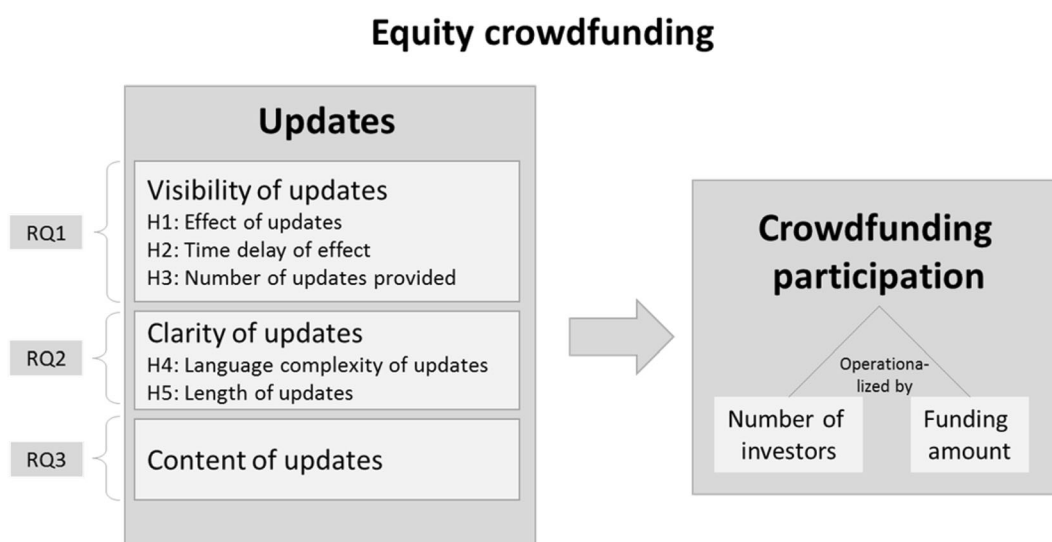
Equity crowdfunding

Updates

RQ1

Visibility of updates
H1: Effect of updates
H2: Time delay of effect
H3: Number of updates provided

RQ2

Clarity of updates
H4: Language complexity of updates
H5: Length of updates

RQ3

Content of updates

Crowdfunding participation

Operationalized by

Number of investors

Funding amount